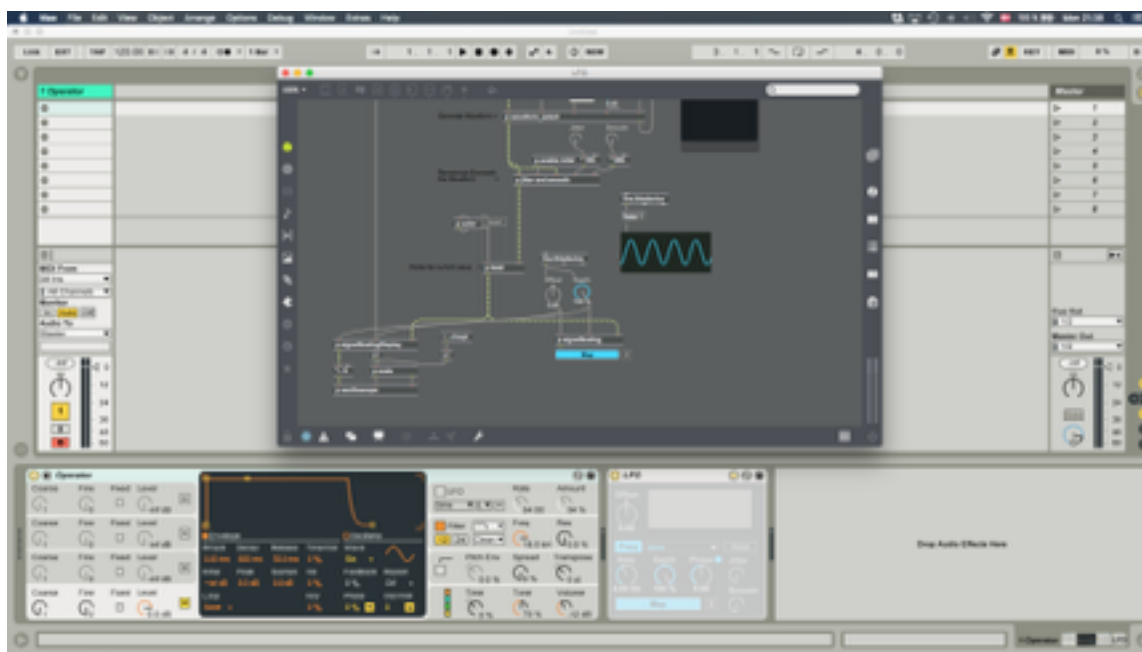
Max File Edit View Object Arrange Options Debug Window Extras Help

LFO

1 Operator

Master

MIDI From
All Ins
Monitor
In Auto Off
Audio To
Master

Operator

Coarse Fine Fixed Level

Envelope
Oscillator

Attack Decay Release
Initial Peak Sustain

Feedback Repeat

LFO
Filter

Rate Amount

Freq Res

Pitch Env Spread Transpose

Time Tone Volume

LFO

Drop Audio Effects Here

1-Operator